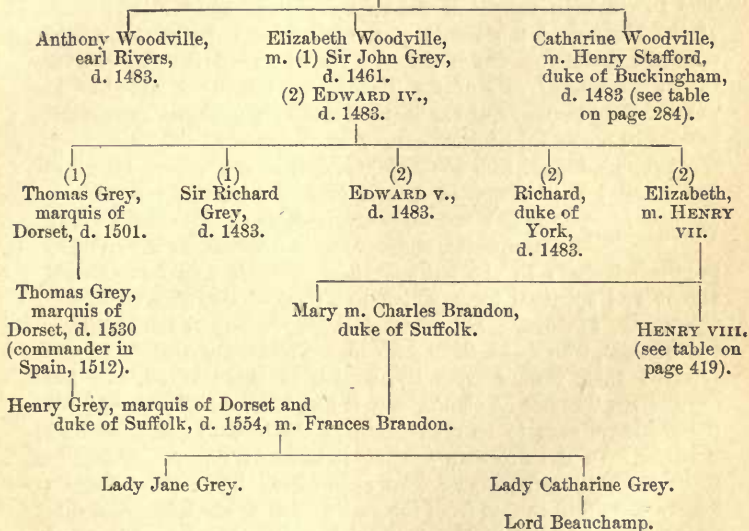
Anthony Woodville, earl Rivers, d. 1483.

Elizabeth Woodville, m. (1) Sir John Grey, d. 1461. (2) EDWARD IV., d. 1483.

Catharine Woodville, m. Henry Stafford, duke of Buckingham, d. 1483 (see table on page 284).

(1) Thomas Grey, marquis of Dorset, d. 1501.

(1) Sir Richard Grey, d. 1483.

(2) EDWARD V., d. 1483.

(2) Richard, duke of York, d. 1483.

(2) Elizabeth, m. HENRY VII.

Thomas Grey, marquis of Dorset, d. 1530 (commander in Spain, 1512).

Mary m. Charles Brandon, duke of Suffolk.

HENRY VIII. (see table on page 419).

Henry Grey, marquis of Dorset and duke of Suffolk, d. 1554, m. Frances Brandon.

Lady Jane Grey.

Lady Catharine Grey.

Lord Beauchamp.